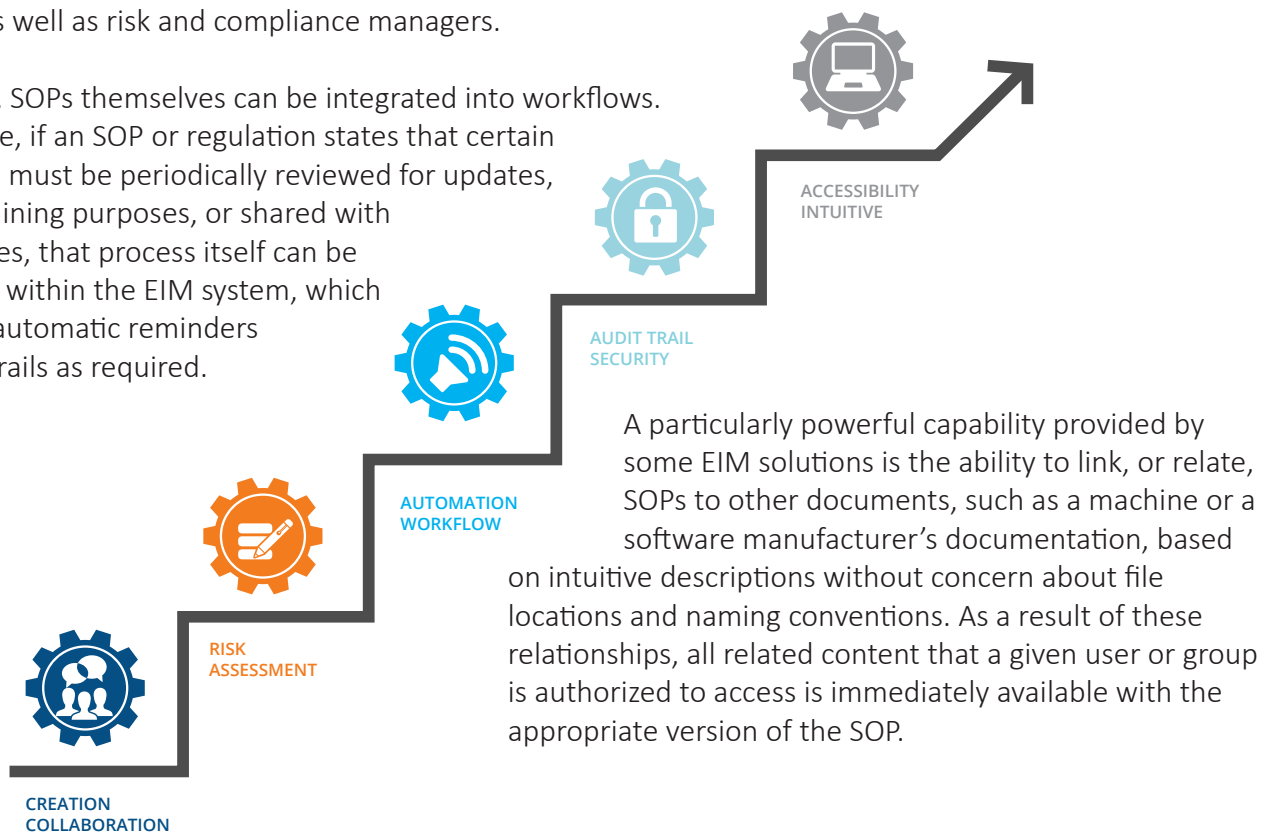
s well as risk and compliance managers.

. SOPs themselves can be integrated into workflows. e, if an SOP or regulation states that certain must be periodically reviewed for updates, ining purposes, or shared with es, that process itself can be within the EIM system, which automatic reminders rails as required.

ACCESSIBILITY
INTUITIVE

AUDIT TRAIL
SECURITY

AUTOMATION
WORKFLOW

RISK
ASSESSMENT

CREATION
COLLABORATION

A particularly powerful capability provided by some EIM solutions is the ability to link, or relate, SOPs to other documents, such as a machine or a software manufacturer's documentation, based on intuitive descriptions without concern about file locations and naming conventions. As a result of these relationships, all related content that a given user or group is authorized to access is immediately available with the appropriate version of the SOP.